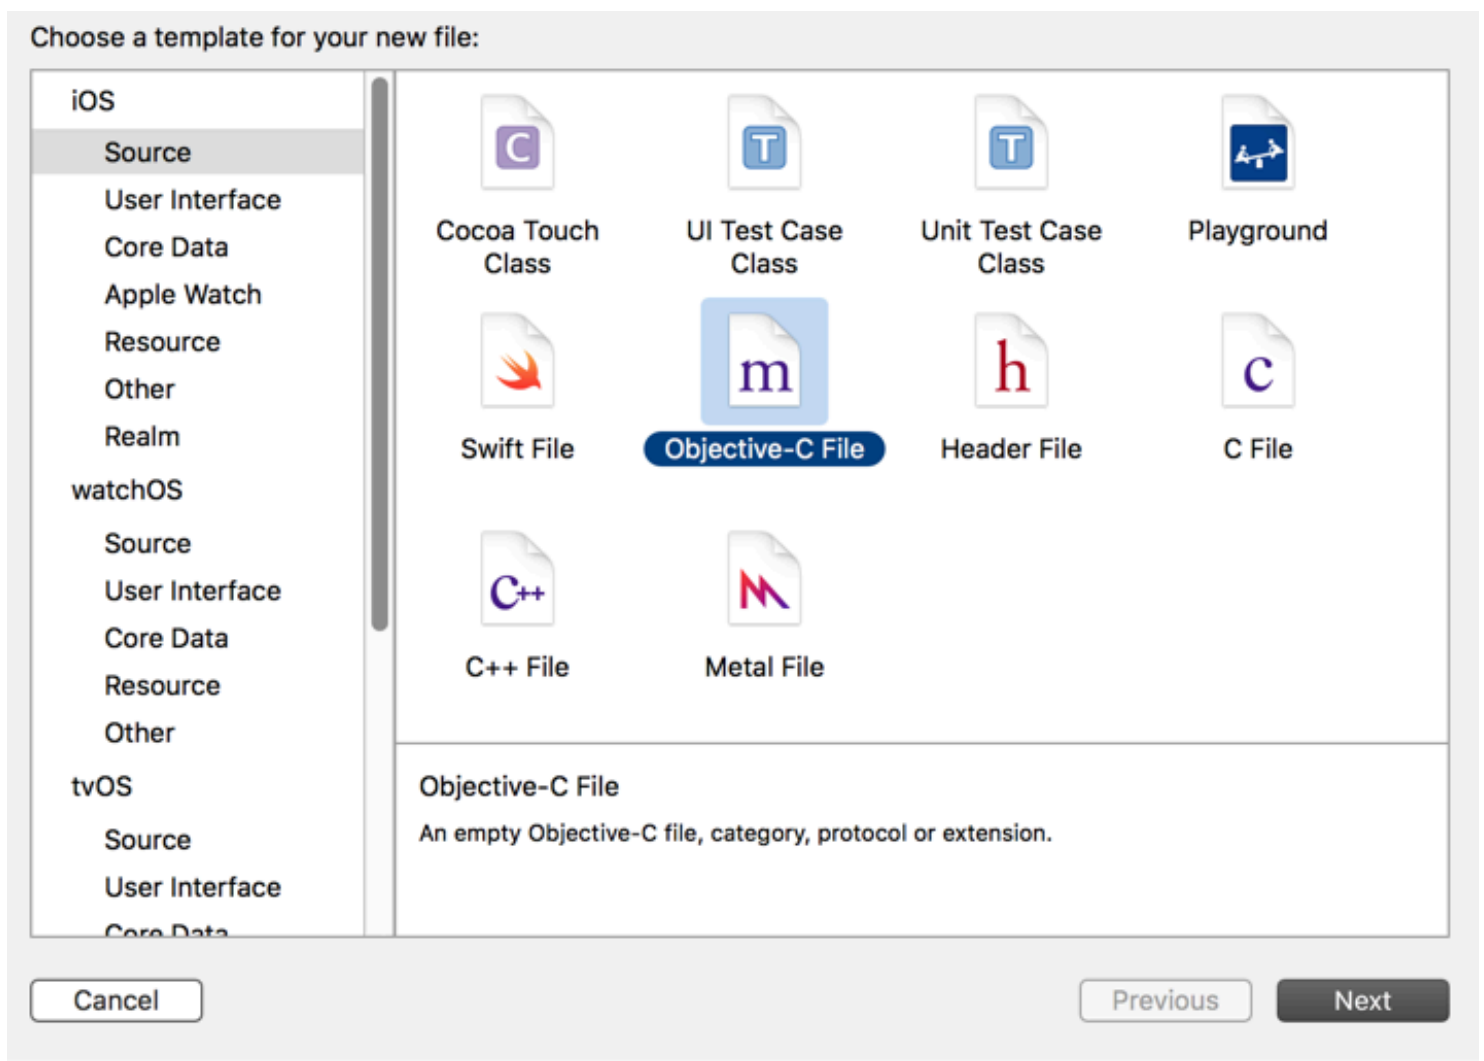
Choose a template for your new file:

iOS
Source
User Interface
Core Data
Apple Watch
Resource
Other
Realm
watchOS
Source
User Interface
Core Data
Resource
Other
tvOS
Source
User Interface
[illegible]

C
Cocoa Touch Class
T
UI Test Case Class
T
Unit Test Case Class
Playground
Swift File
m
Objective-C File
h
Header File
c
C File
C++
C++ File
M
Metal File

Objective-C File
An empty Objective-C file, category, protocol or extension.

Cancel
Previous
Next